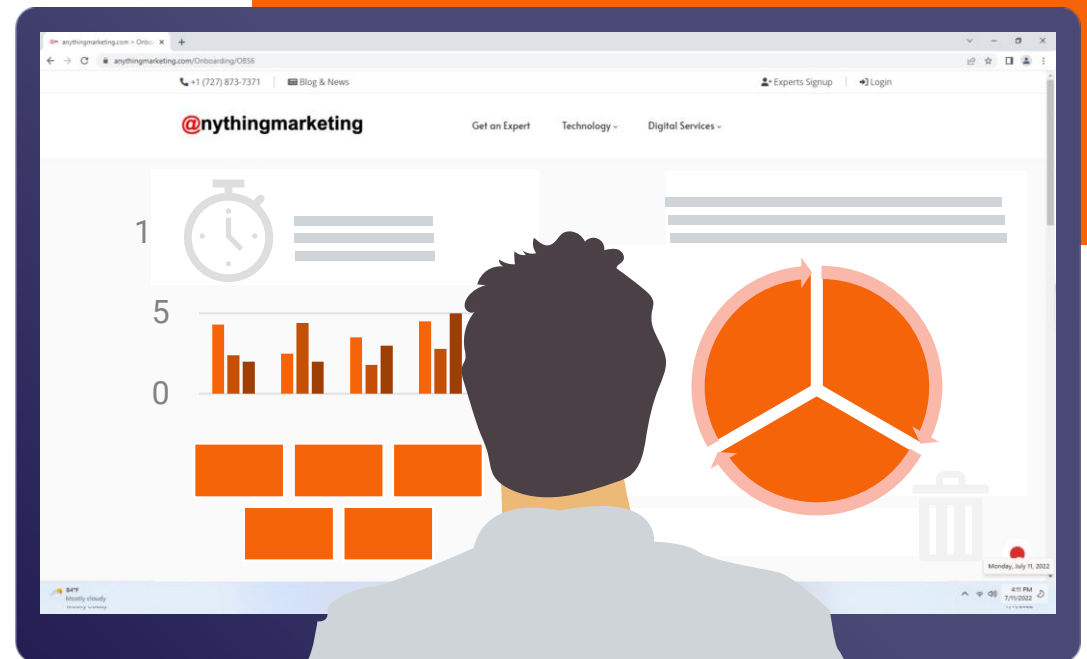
anythingmarketing.com > Onbo ×
+
anythingmarketing.com/Onboarding/OBS6
+1 (727) 873-7371
Blog & News
Experts Signup
Login
@nythingmarketing
Get an Expert
Technology
Digital Services
1
5
0
Monday, July 11, 2022
84°F
Mostly cloudy
4:11 PM
7/11/2022